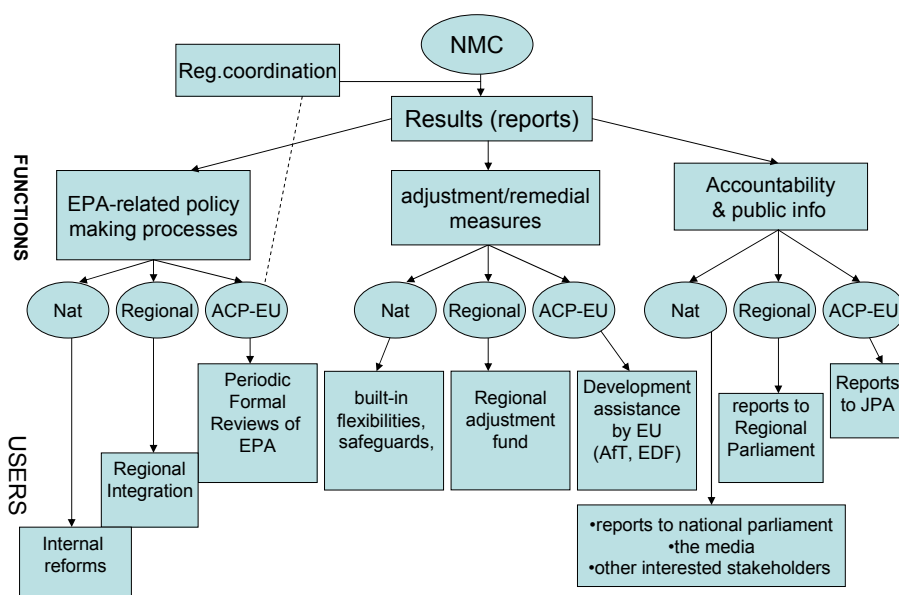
NMC

Reg.coordination

Results (reports)

FUNCTIONS

EPA-related policy making processes

adjustment/remedial measures

Accountability & public info

Nat

Regional

ACP-EU

Nat

Regional

ACP-EU

Nat

Regional

ACP-EU

USERS

Periodic Formal Reviews of EPA

built-in flexibilities, safeguards,

Regional adjustment fund

Development assistance by EU (AfT, EDF)

reports to Regional Parliament

Reports to JPA

Regional Integration

Internal reforms

•reports to national parliament
•the media
•other interested stakeholders